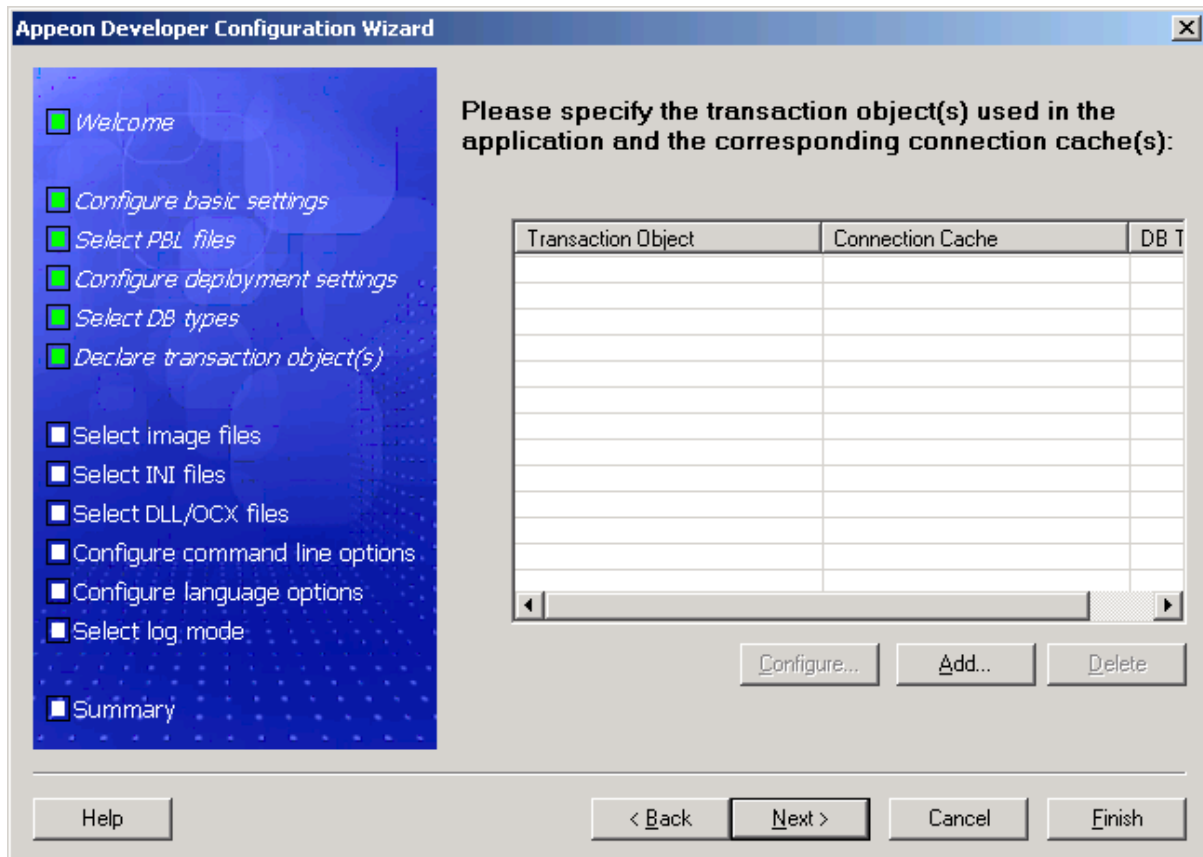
Appeon Developer Configuration Wizard

Welcome

Configure basic settings
Select PBL files
Configure deployment settings
Select DB types
Declare transaction object(s)

Select image files
Select INI files
Select DLL/OCX files
Configure command line options
Configure language options
Select log mode

Summary

Please specify the transaction object(s) used in the application and the corresponding connection cache(s):

| Transaction Object | Connection Cache | DB T |
|---|---|---|

Configure... Add... Delete

Help < Back Next > Cancel Finish